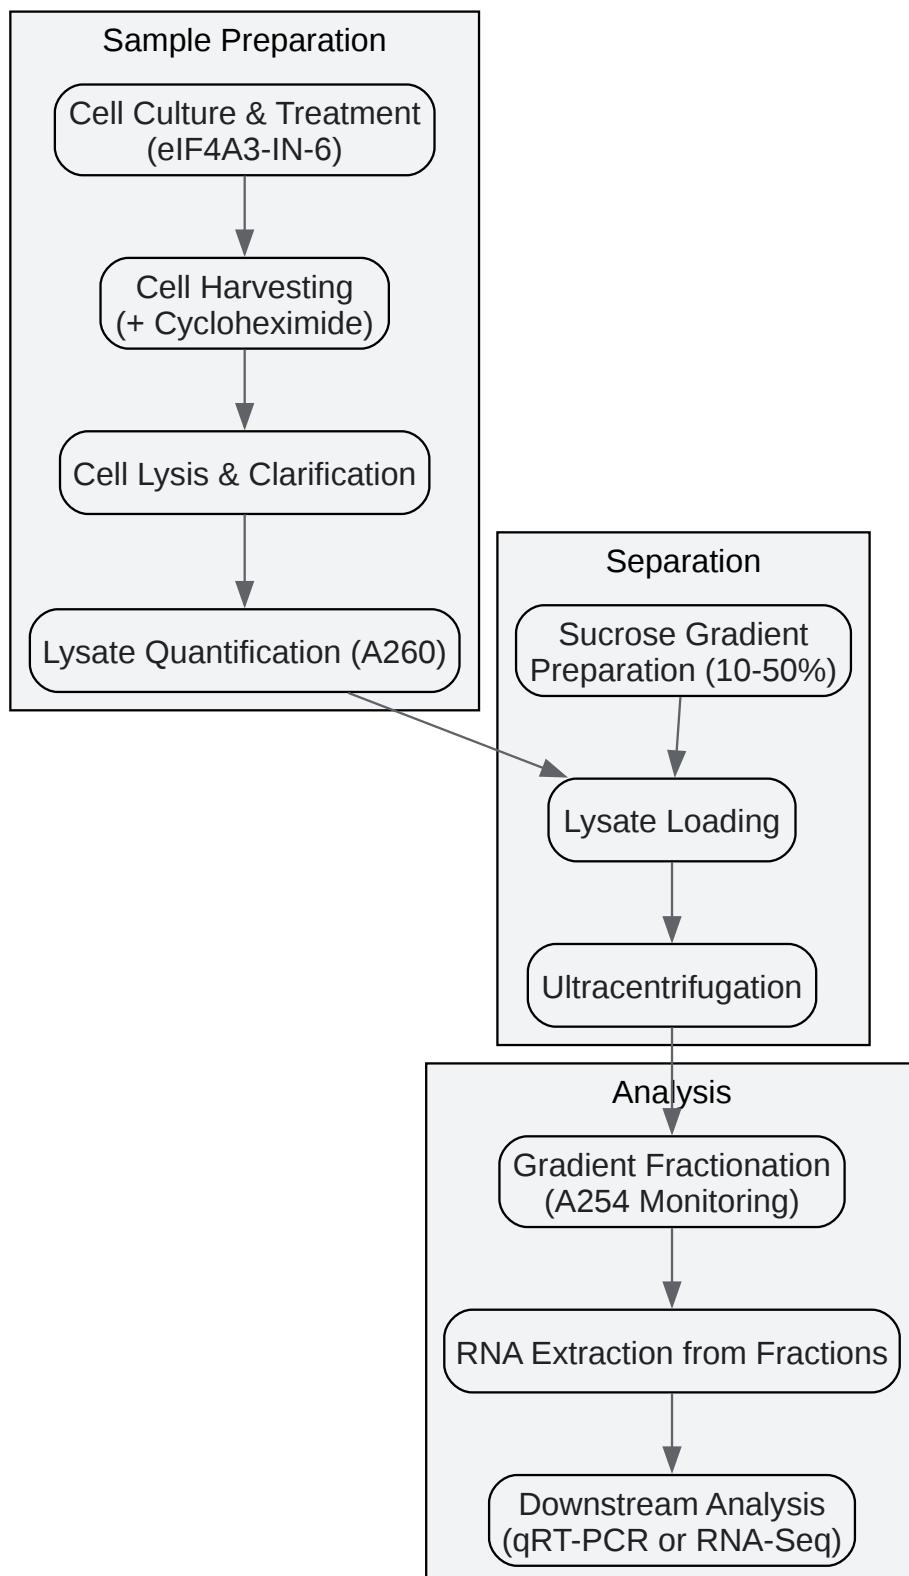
Sample Preparation

Cell Culture & Treatment (eIF4A3-IN-6)

Cell Harvesting (+ Cycloheximide)

Cell Lysis & Clarification

Lysate Quantification (A260)

Separation

Sucrose Gradient Preparation (10-50%)

Lysate Loading

Ultracentrifugation

Analysis

Gradient Fractionation (A254 Monitoring)

RNA Extraction from Fractions

Downstream Analysis (qRT-PCR or RNA-Seq)